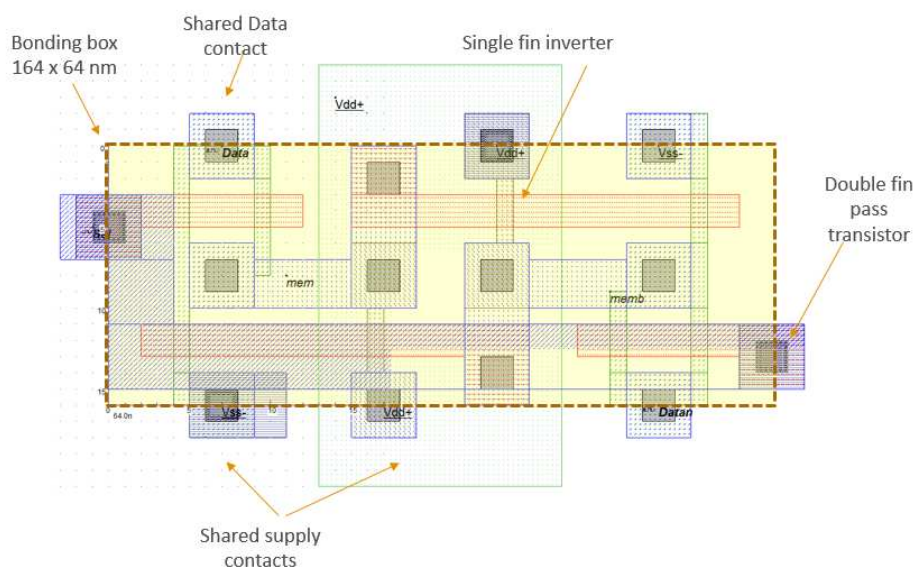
Bonding box 164 x 64 nm

Shared Data contact

Single fin inverter

Vdd+

0

Data

Vdd+

Vss-

Double fin pass transistor

Sel

mem

memb

10

15

0

64.0n

5

Vss-

10

15

Vdd+

Datan

Shared supply contacts